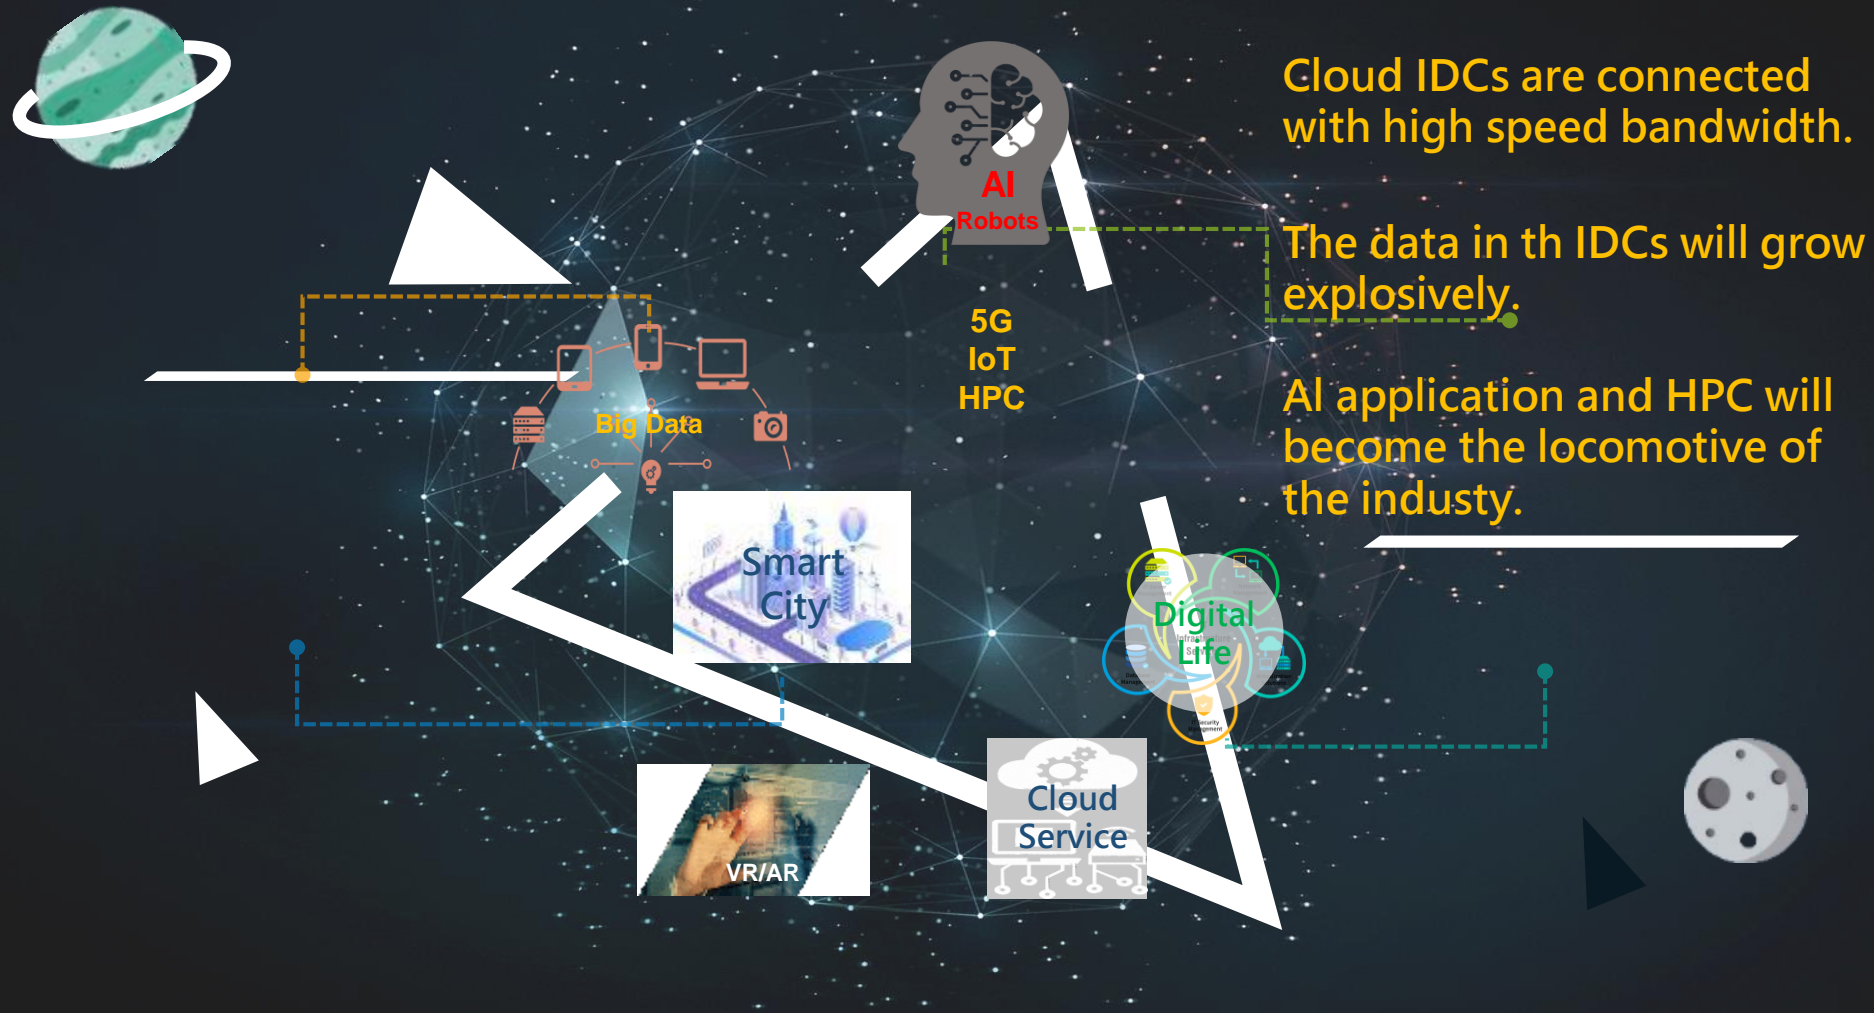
AI
Robots

5G
IoT
HPC

Big Data

Smart City

Digital Life

Cloud Service

VR/AR

Cloud IDCs are connected with high speed bandwidth.

The data in th IDCs will grow explosively.

AI application and HPC will become the locomotive of the industy.